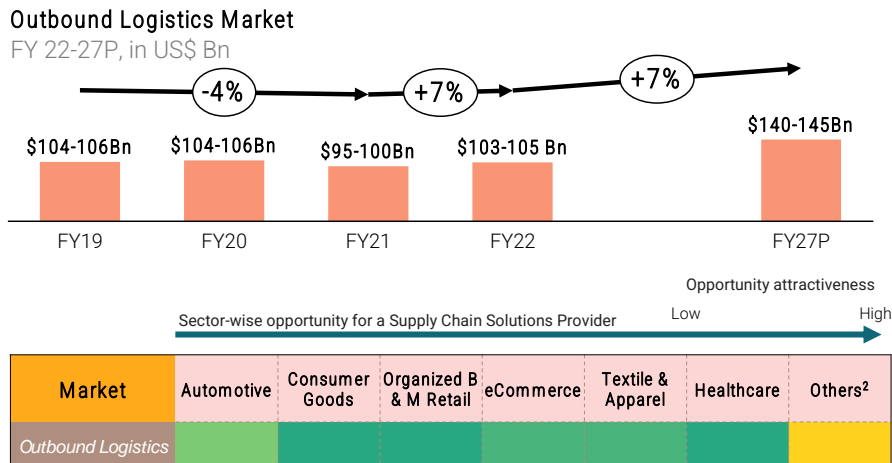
Outbound Logistics Market
FY 22-27P, in US$ Bn

-4%
+7%
+7%

$104-106Bn
$104-106Bn
$95-100Bn
$103-105 Bn
$140-145Bn

FY19
FY20
FY21
FY22
FY27P

Opportunity attractiveness
Low
High
Sector-wise opportunity for a Supply Chain Solutions Provider

| Market | Automotive | Consumer Goods | Organized B & M Retail | eCommerce | Textile & Apparel | Healthcare | Others$^2$ |
|---|---|---|---|---|---|---|---|
| Outbound Logistics | | | | | | | |